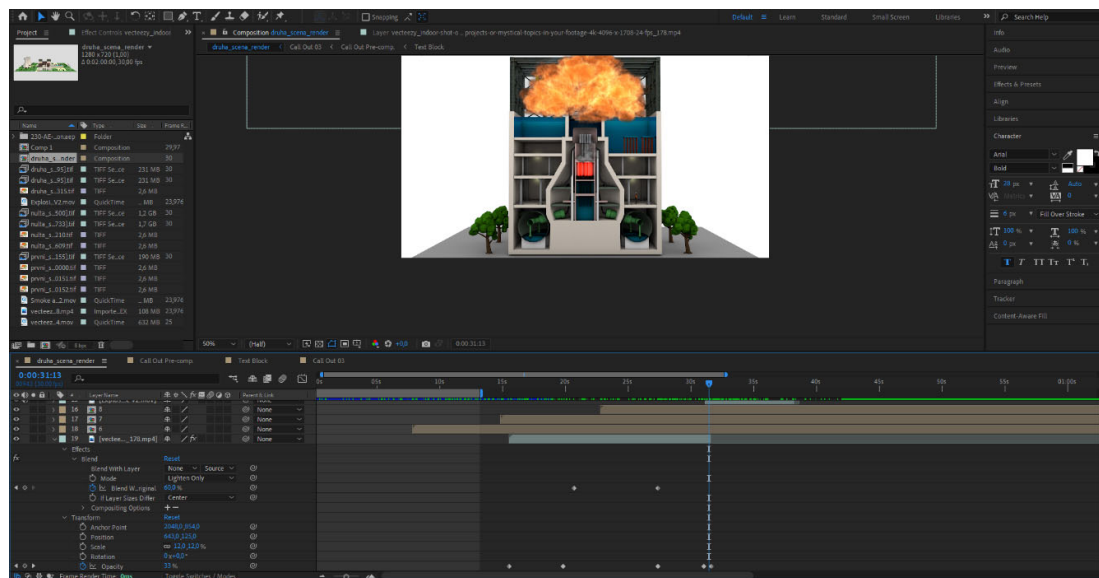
Snapping

Default ≡ Learn Standard Small Screen Libraries » Search Help

Project ≡ Effect Controls vecteezy_indoor »

druha_scena_render ▾
1280 x 720 (1,00)
Δ 0:02:00:00, 30,00 fps

× ■ Composition druha_scena_render ≡ Layer vecteezy_indoor-shot-o...projects-or-mythical-topics-in-your-footage-4k-4096-x-1708-24-fps_178.mp4

druha_scena_render < Call Out 03 < Call Out Pre-comp. < Text Block

| Name | Type | Size | Frame R... |
|---|---|---|---|
| 230-AE-...ons.aep | Folder | | |
| Comp 1 | Composition | | 29,97 |
| druha_s...nder | Composition | | 30 |
| druha_s...95].tif | TIFF Se...ce | 231 MB | 30 |
| druha_s...95].tif | TIFF Se...ce | 231 MB | 30 |
| druha_s...315.tif | TIFF | 2,6 MB | |
| Explosi...V2.mov | QuickTime | ... MB | 23,976 |
| nulta_s...500].tif | TIFF Se...ce | 1,2 GB | 30 |
| nulta_s...733].tif | TIFF Se...ce | 1,7 GB | 30 |
| nulta_s...210.tif | TIFF | 2,6 MB | |
| nulta_s...609.tif | TIFF | 2,6 MB | |
| prvni_s...155].tif | TIFF Se...ce | 190 MB | 30 |
| prvni_s...0000.tif | TIFF | 2,6 MB | |
| prvni_s...0151.tif | TIFF | 2,6 MB | |
| prvni_s...0152.tif | TIFF | 2,6 MB | |
| Smoke a...2.mov | QuickTime | ... MB | 23,976 |
| vecteez...8.mp4 | Importe...EX | 108 MB | 23,976 |
| vecteez...4.mov | QuickTime | 632 MB | 25 |

8 bpc

50% (Half) +0,0 0:00:31:13

Info
Audio
Preview
Effects & Presets
Align
Libraries
Character
Arial
Bold
28 px Auto
Metrics 0
0 px Fill Over Stroke
100 % 100 %
0 px 0 %
T T TT Tt T' T,
Paragraph
Tracker
Content-Aware Fill

× ■ druha_scena_render ≡ Call Out Pre-comp. Text Block Call Out 03

0:00:31:13

Layer Name Parent & Link
16 8 None
17 7 None
18 6 None
19 [vectee..._178.mp4] None
Effects
Blend Reset
Blend With Layer None Source
Mode Lighten Only
Blend W...riginal 60,0 %
If Layer Sizes Differ Center
Compositing Options +—
Transform Reset
Anchor Point 2048,0,854,0
Position 643,0,125,0
Scale ∞ 12,0,12,0 %
Rotation 0x+0,0°
Opacity 33 %

0s 05s 10s 15s 20s 25s 30s 35s 40s 45s 50s 55s 01:00s

Frame Render Time 0ms Toggle Switches / Modes